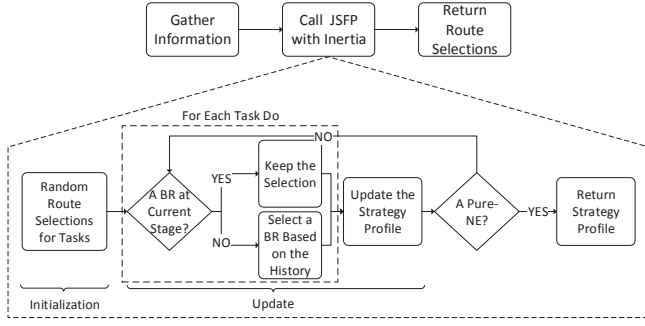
Gather Information

Call JSFP with Inertia

Return Route Selections

For Each Task Do

NO

Random Route Selections for Tasks

A BR at Current Stage?

YES

Keep the Selection

NO

Select a BR Based on the History

Update the Strategy Profile

A Pure-NE?

YES

Return Strategy Profile

Initialization

Update